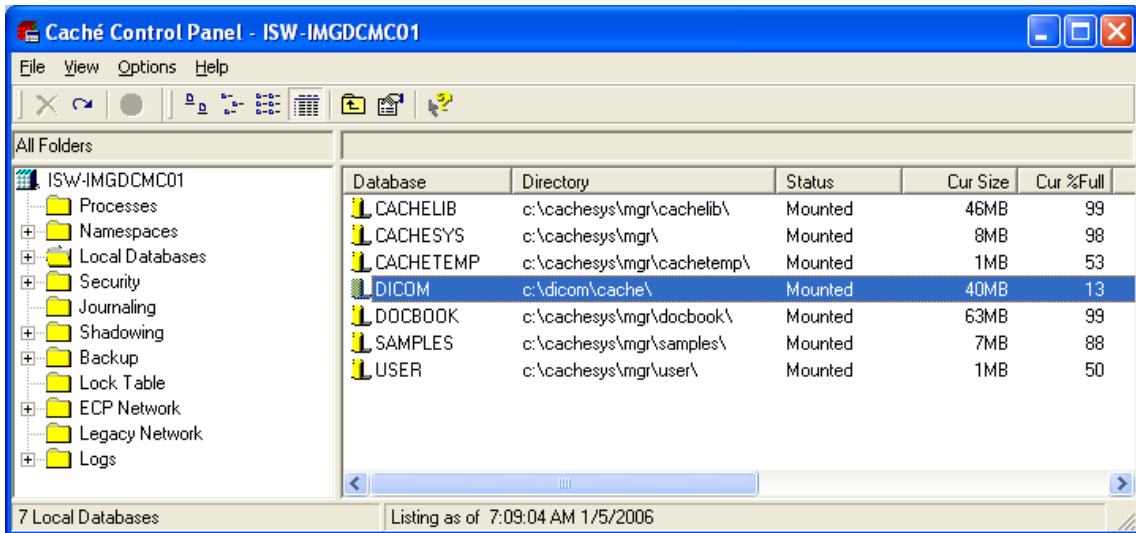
Caché Control Panel - ISW-IMGDCMC01

File View Options Help

All Folders

ISW-IMGDCMC01
Processes
Namespaces
Local Databases
Security
Journaling
Shadowing
Backup
Lock Table
ECP Network
Legacy Network
Logs

| Database | Directory | Status | Cur Size | Cur %Full |
|---|---|---|---|---|
| CACHELIB | c:\cachesys\mgr\cachelib\ | Mounted | 46MB | 99 |
| CACHESYS | c:\cachesys\mgr\ | Mounted | 8MB | 98 |
| CACHETEMP | c:\cachesys\mgr\cachetemp\ | Mounted | 1MB | 53 |
| DICOM | c:\dicom\cache\ | Mounted | 40MB | 13 |
| DOCBOOK | c:\cachesys\mgr\docbook\ | Mounted | 63MB | 99 |
| SAMPLES | c:\cachesys\mgr\samples\ | Mounted | 7MB | 88 |
| USER | c:\cachesys\mgr\user\ | Mounted | 1MB | 50 |

7 Local Databases

Listing as of 7:09:04 AM 1/5/2006